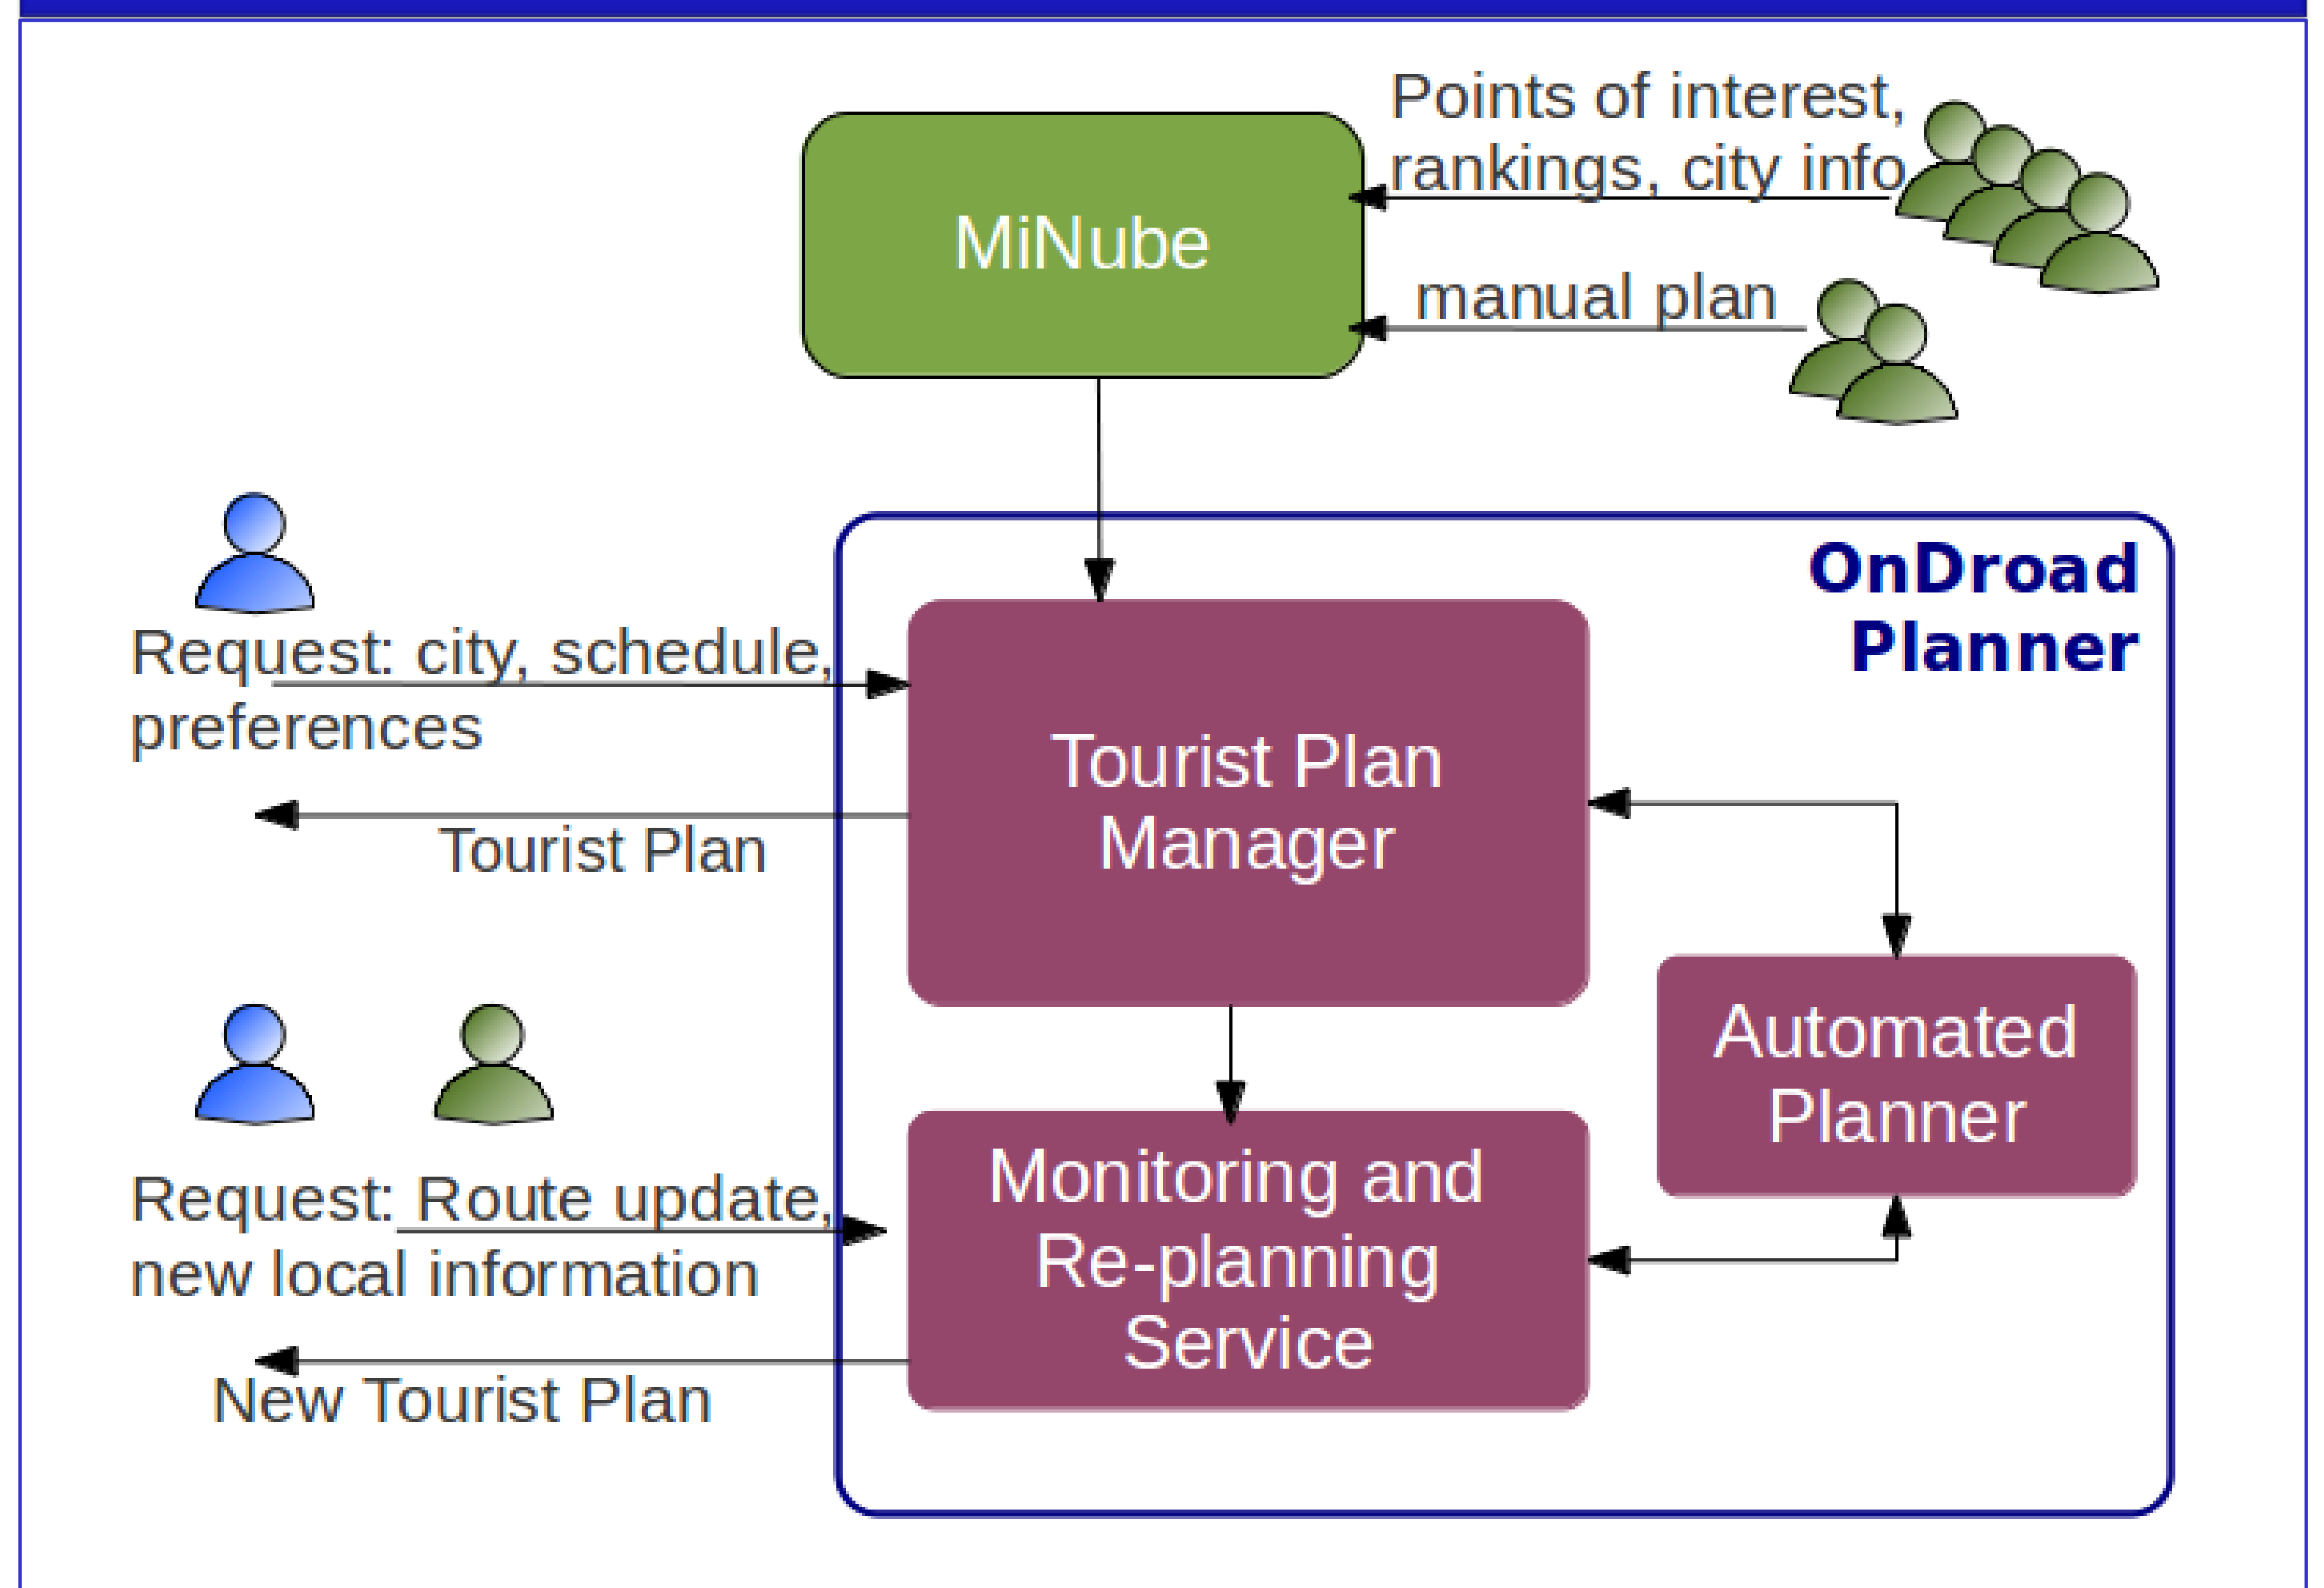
Points of interest, rankings, city info

MiNube

manual plan

OnDroad Planner

Request: city, schedule, preferences

Tourist Plan

Tourist Plan Manager

Automated Planner

Request: Route update, new local information

New Tourist Plan

Monitoring and Re-planning Service